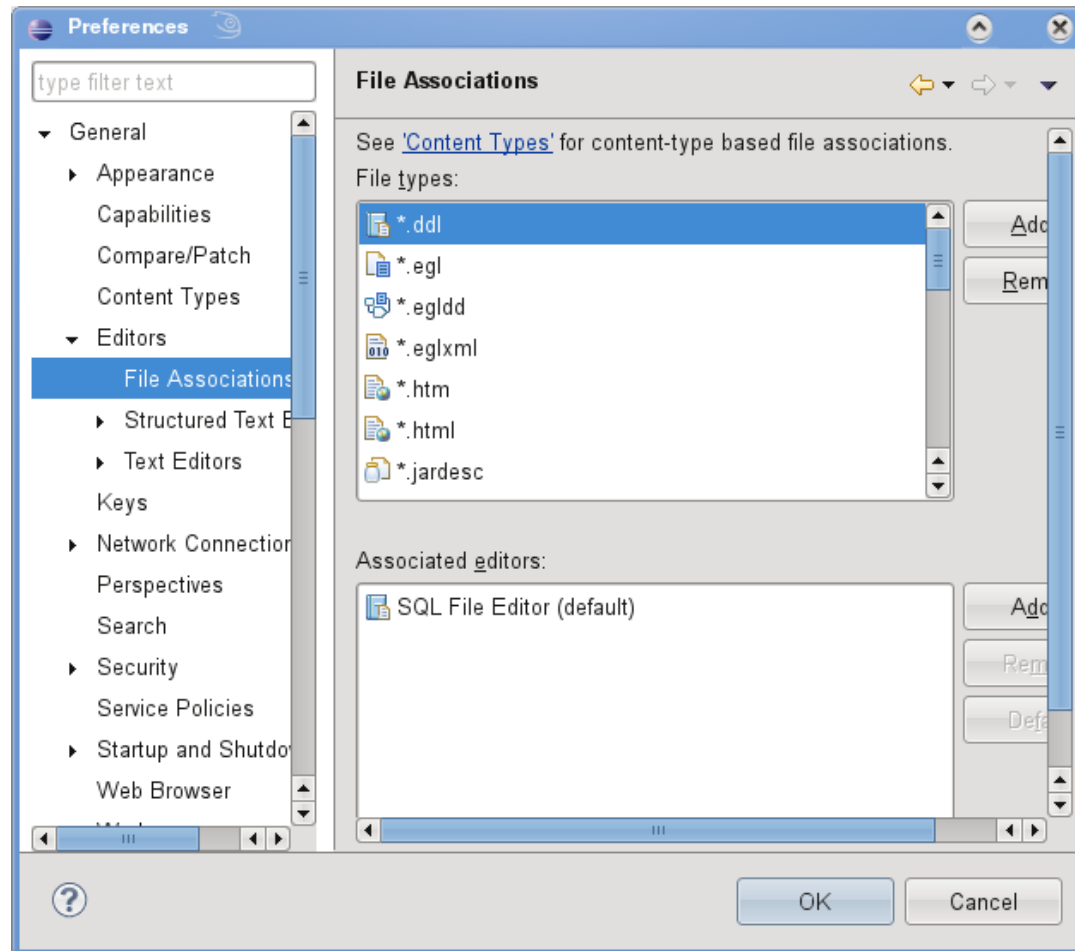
Preferences

type filter text

General
Appearance
Capabilities
Compare/Patch
Content Types
Editors
File Associations
Structured Text E
Text Editors
Keys
Network Connection
Perspectives
Search
Security
Service Policies
Startup and Shutdo
Web Browser

File Associations

See 'Content Types' for content-type based file associations.

File types:

*.ddl
*.egl
*.egldd
*.eglxml
*.htm
*.html
*.jardesc

Add
Rem

Associated editors:

SQL File Editor (default)

Add
Rem
Defa

OK
Cancel